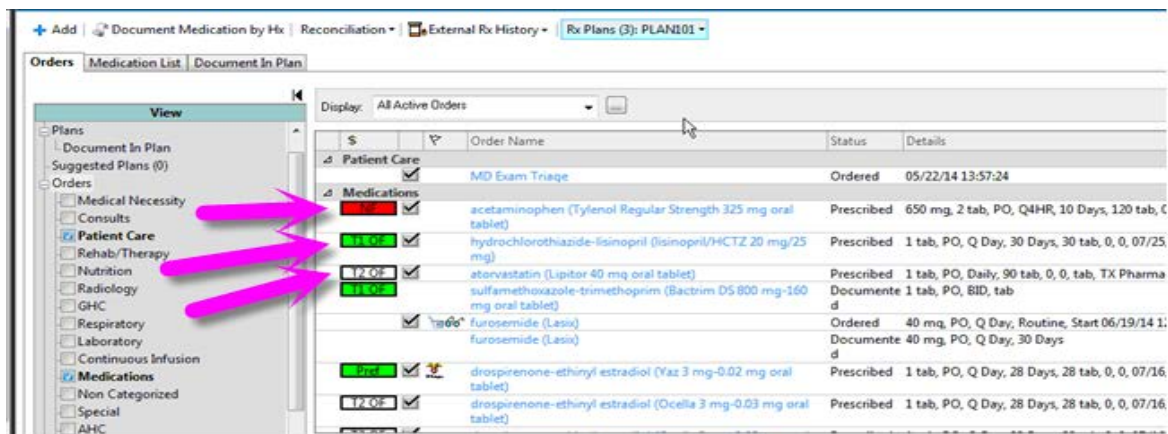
+ Add | Document Medication by Hx | Reconciliation ▾ | External Rx History ▾ | Rx Plans (3): PLAN101 ▾

Orders | Medication List | Document In Plan

View

Plans
Document In Plan
Suggested Plans (0)
Orders
Medical Necessity
Consults
Patient Care
Rehab/Therapy
Nutrition
Radiology
GHC
Respiratory
Laboratory
Continuous Infusion
Medications
Non Categorized
Special
AHC

Display: All Active Orders

| $ | | | Order Name | Status | Details |
|---|---|---|---|---|---|
| Patient Care | | | | | |
| | ☑ | | MD Exam Triage | Ordered | 05/22/14 13:57:24 |
| Medications | | | | | |
| NF | ☑ | | acetaminophen (Tylenol Regular Strength 325 mg oral tablet) | Prescribed | 650 mg, 2 tab, PO, Q4HR, 10 Days, 120 tab, ( |
| T1 OF | ☑ | | hydrochlorothiazide-lisinopril (lisinopril/HCTZ 20 mg/25 mg) | Prescribed | 1 tab, PO, Q Day, 30 Days, 30 tab, 0, 0, 07/25, |
| T2 OF | ☑ | | atorvastatin (Lipitor 40 mg oral tablet) | Prescribed | 1 tab, PO, Daily, 90 tab, 0, 0, tab, TX Pharma |
| T1 OF | | | sulfamethoxazole-trimethoprim (Bactrim DS 800 mg-160 mg oral tablet) | Documented | 1 tab, PO, BID, tab |
| | ☑ | | furosemide (Lasix) | Ordered | 40 mg, PO, Q Day, Routine, Start 06/19/14 1 |
| | | | furosemide (Lasix) | Documented | 40 mg, PO, Q Day, 30 Days |
| Pref | ☑ | | drospirenone-ethinyl estradiol (Yaz 3 mg-0.02 mg oral tablet) | Prescribed | 1 tab, PO, Q Day, 28 Days, 28 tab, 0, 0, 07/16, |
| T2 OF | ☑ | | drospirenone-ethinyl estradiol (Ocella 3 mg-0.03 mg oral tablet) | Prescribed | 1 tab, PO, Q Day, 28 Days, 28 tab, 0, 0, 07/16, |